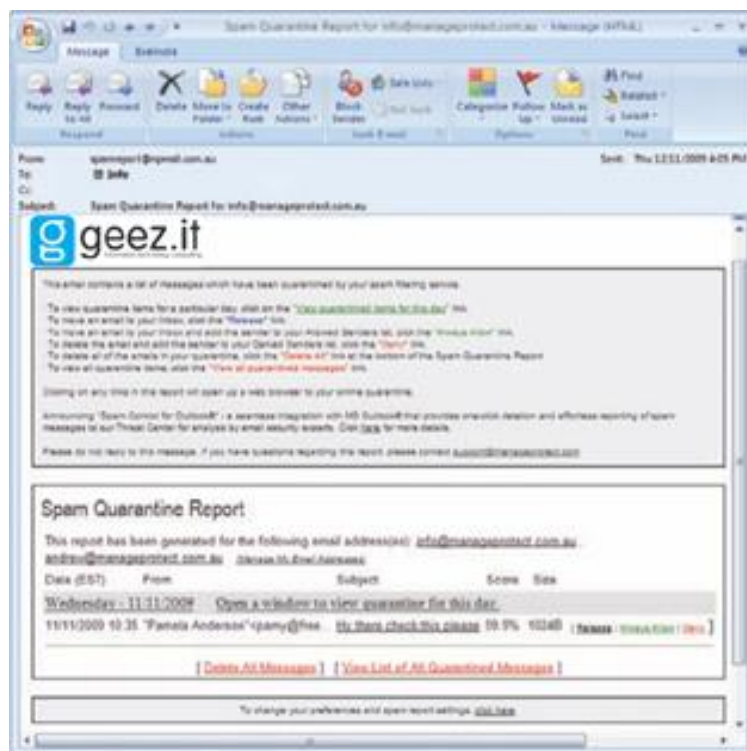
Spam Quarantine Report for info@manageprotect.com.au - Message (HTML)

Message Eventus

Reply Reply to All Forward Delete Move to Folder Create Rule Other Actions Block Sender Safe Lists Not Junk Categorize Follow Up Mark as Unread Find Related Select

Respond Actions Junk E-mail Options Find

From: spamreport@mymail.com.au
To: Info
Cc:
Subject: Spam Quarantine Report for info@manageprotect.com.au

Sent: Thu 12/11/2009 4:05 PM

geez.it

This email contains a list of messages which have been quarantined by your spam filtering service.

To view quarantine items for a particular day, click on the "View quarantined items for this day" link.
To move an email to your Inbox, click the "Release" link.
To move an email to your Inbox and add the sender to your Allowed Senders list, click the "Always Allow" link.
To delete the email and add the sender to your Denied Senders list, click the "Deny" link.
To delete all of the emails in your quarantine, click the "Delete All" link at the bottom of the Spam Quarantine Report.
To view all quarantined items, click the "View all quarantined messages" link.

Clicking on any links in this report will open up a web browser to your online quarantine.

Announcing "Spam Control for Outlook®" - a seamless integration with MS Outlook® that provides one-click deletion and effortless reporting of spam messages to our Threat Center for analysis by email security experts. Click here for more details.

Please do not reply to this message. If you have questions regarding this report please contact support@manageprotect.com

Spam Quarantine Report

This report has been generated for the following email address(es): info@manageprotect.com.au, andrew@manageprotect.com.au (Manage My Email Addresses)

Date (EST) From Subject Score Size

Wednesday - 11/11/2009 Open a window to view quarantine for this day.

11/11/2009 10:35 "Pamela Anderson"<pamy@fee... Hy there check this please 59.9% 102dB | Release | Always Allow | Deny |

[ Delete All Messages ] [ View List of All Quarantined Messages ]

To change your preferences and spam report settings, click here.